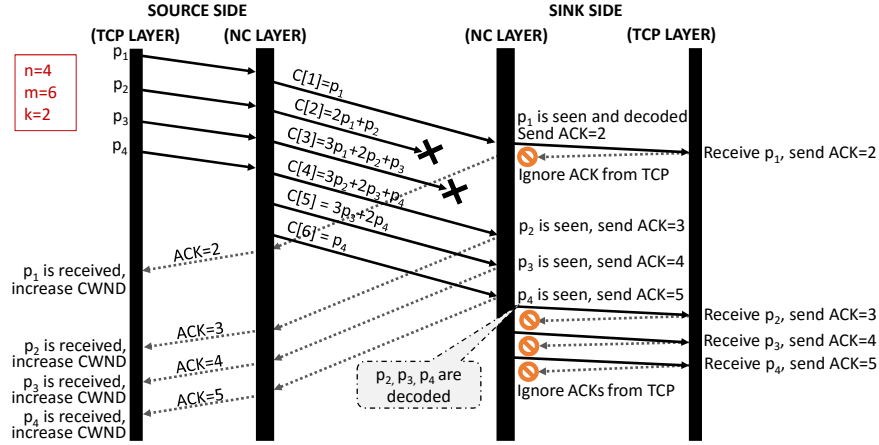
SOURCE SIDE

SINK SIDE

(TCP LAYER)

(NC LAYER)

(NC LAYER)

(TCP LAYER)

n=4
m=6
k=2

$p_1$

$p_2$

$p_3$

$p_4$

$C[1]=p_1$

$C[2]=2p_1+p_2$

$C[3]=3p_1+2p_2+p_3$

$C[4]=3p_2+2p_3+p_4$

$C[5] = 3p_3+2p_4$

$C[6] = p_4$

$p_1$ is seen and decoded
Send ACK=2

Receive $p_1$, send ACK=2

Ignore ACK from TCP

$p_2$ is seen, send ACK=3

$p_3$ is seen, send ACK=4

$p_4$ is seen, send ACK=5

Receive $p_2$, send ACK=3

Receive $p_3$, send ACK=4

Receive $p_4$, send ACK=5

Ignore ACKs from TCP

$p_2$, $p_3$, $p_4$ are decoded

ACK=2

$p_1$ is received, increase CWND

ACK=3

$p_2$ is received, increase CWND

ACK=4

$p_3$ is received, increase CWND

ACK=5

$p_4$ is received, increase CWND